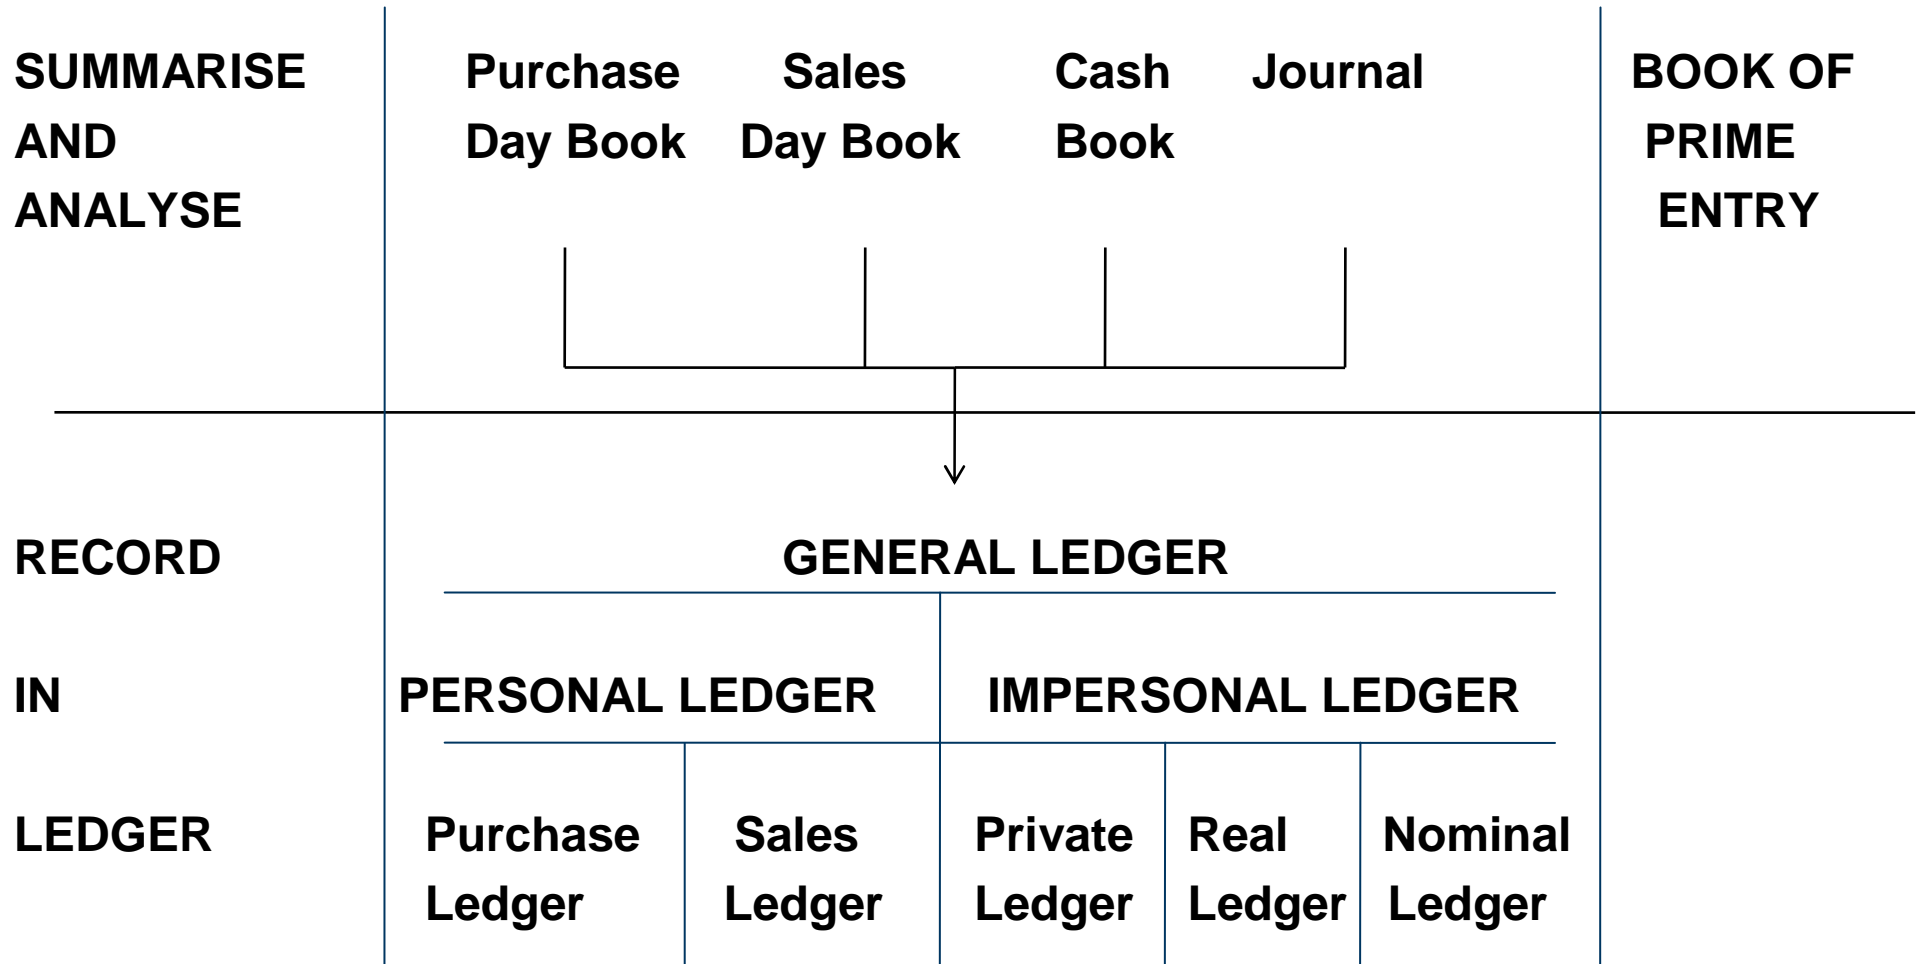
SUMMARISE AND ANALYSE

Purchase Day Book

Sales Day Book

Cash Book

Journal

BOOK OF PRIME ENTRY

RECORD

GENERAL LEDGER

IN

PERSONAL LEDGER

IMPERSONAL LEDGER

LEDGER

Purchase Ledger

Sales Ledger

Private Ledger

Real Ledger

Nominal Ledger